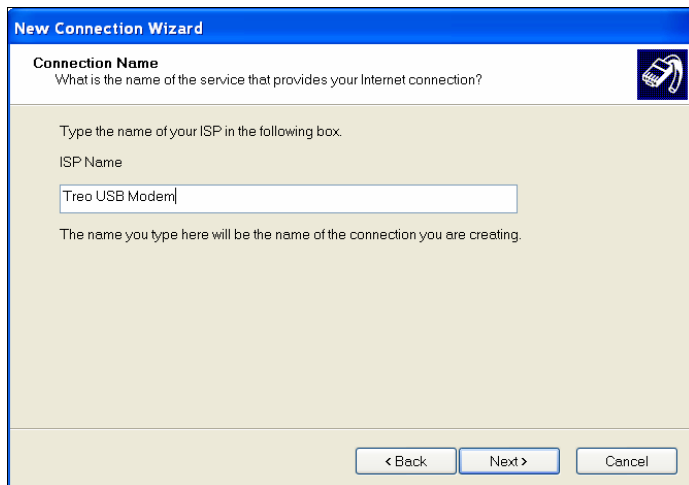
New Connection Wizard

Connection Name
What is the name of the service that provides your Internet connection?

Type the name of your ISP in the following box.

ISP Name

Treo USB Modem

The name you type here will be the name of the connection you are creating.

< Back Next > Cancel